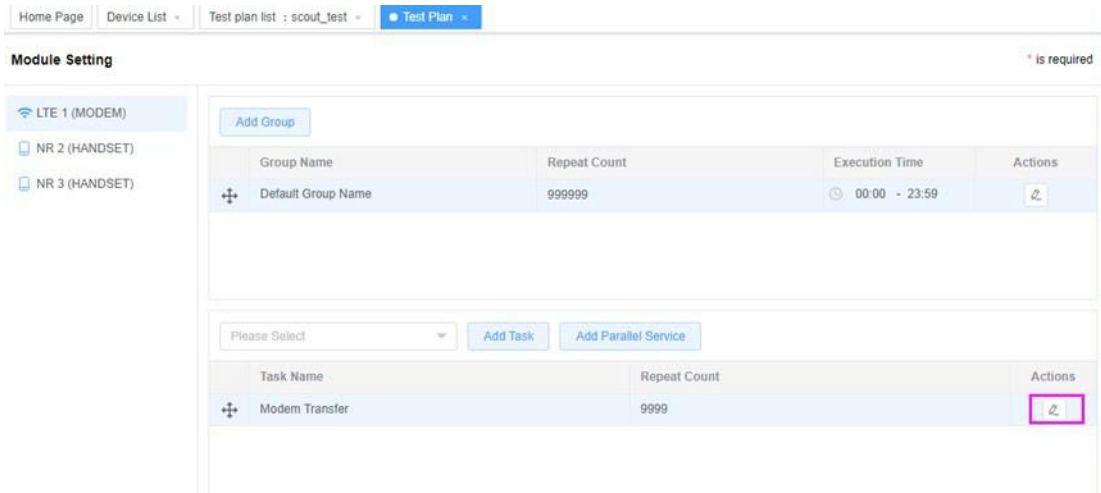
Home Page | Device List × | Test plan list : scout_test × | ● Test Plan ×

Module Setting

* is required

LTE 1 (MODEM)
NR 2 (HANDSET)
NR 3 (HANDSET)

Add Group

| | Group Name | Repeat Count | Execution Time | Actions |
|---|---|---|---|---|
| | Default Group Name | 999999 | 00:00 - 23:59 | |

Please Select | Add Task | Add Parallel Service

| | Task Name | Repeat Count | Actions |
|---|---|---|---|
| | Modem Transfer | 9999 | |